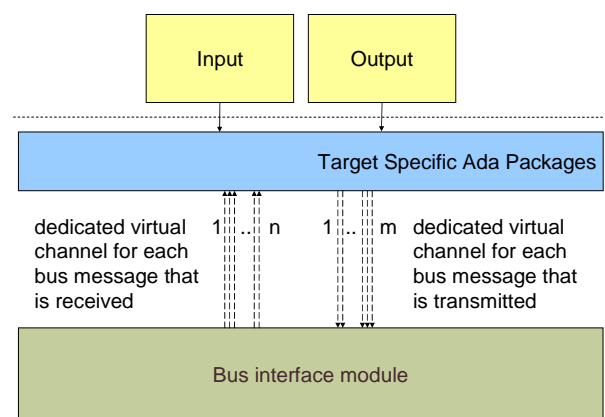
Input

Output

Target Specific Ada Packages

dedicated virtual channel for each bus message that is received

1 .. n

1 .. m

dedicated virtual channel for each bus message that is transmitted

Bus interface module